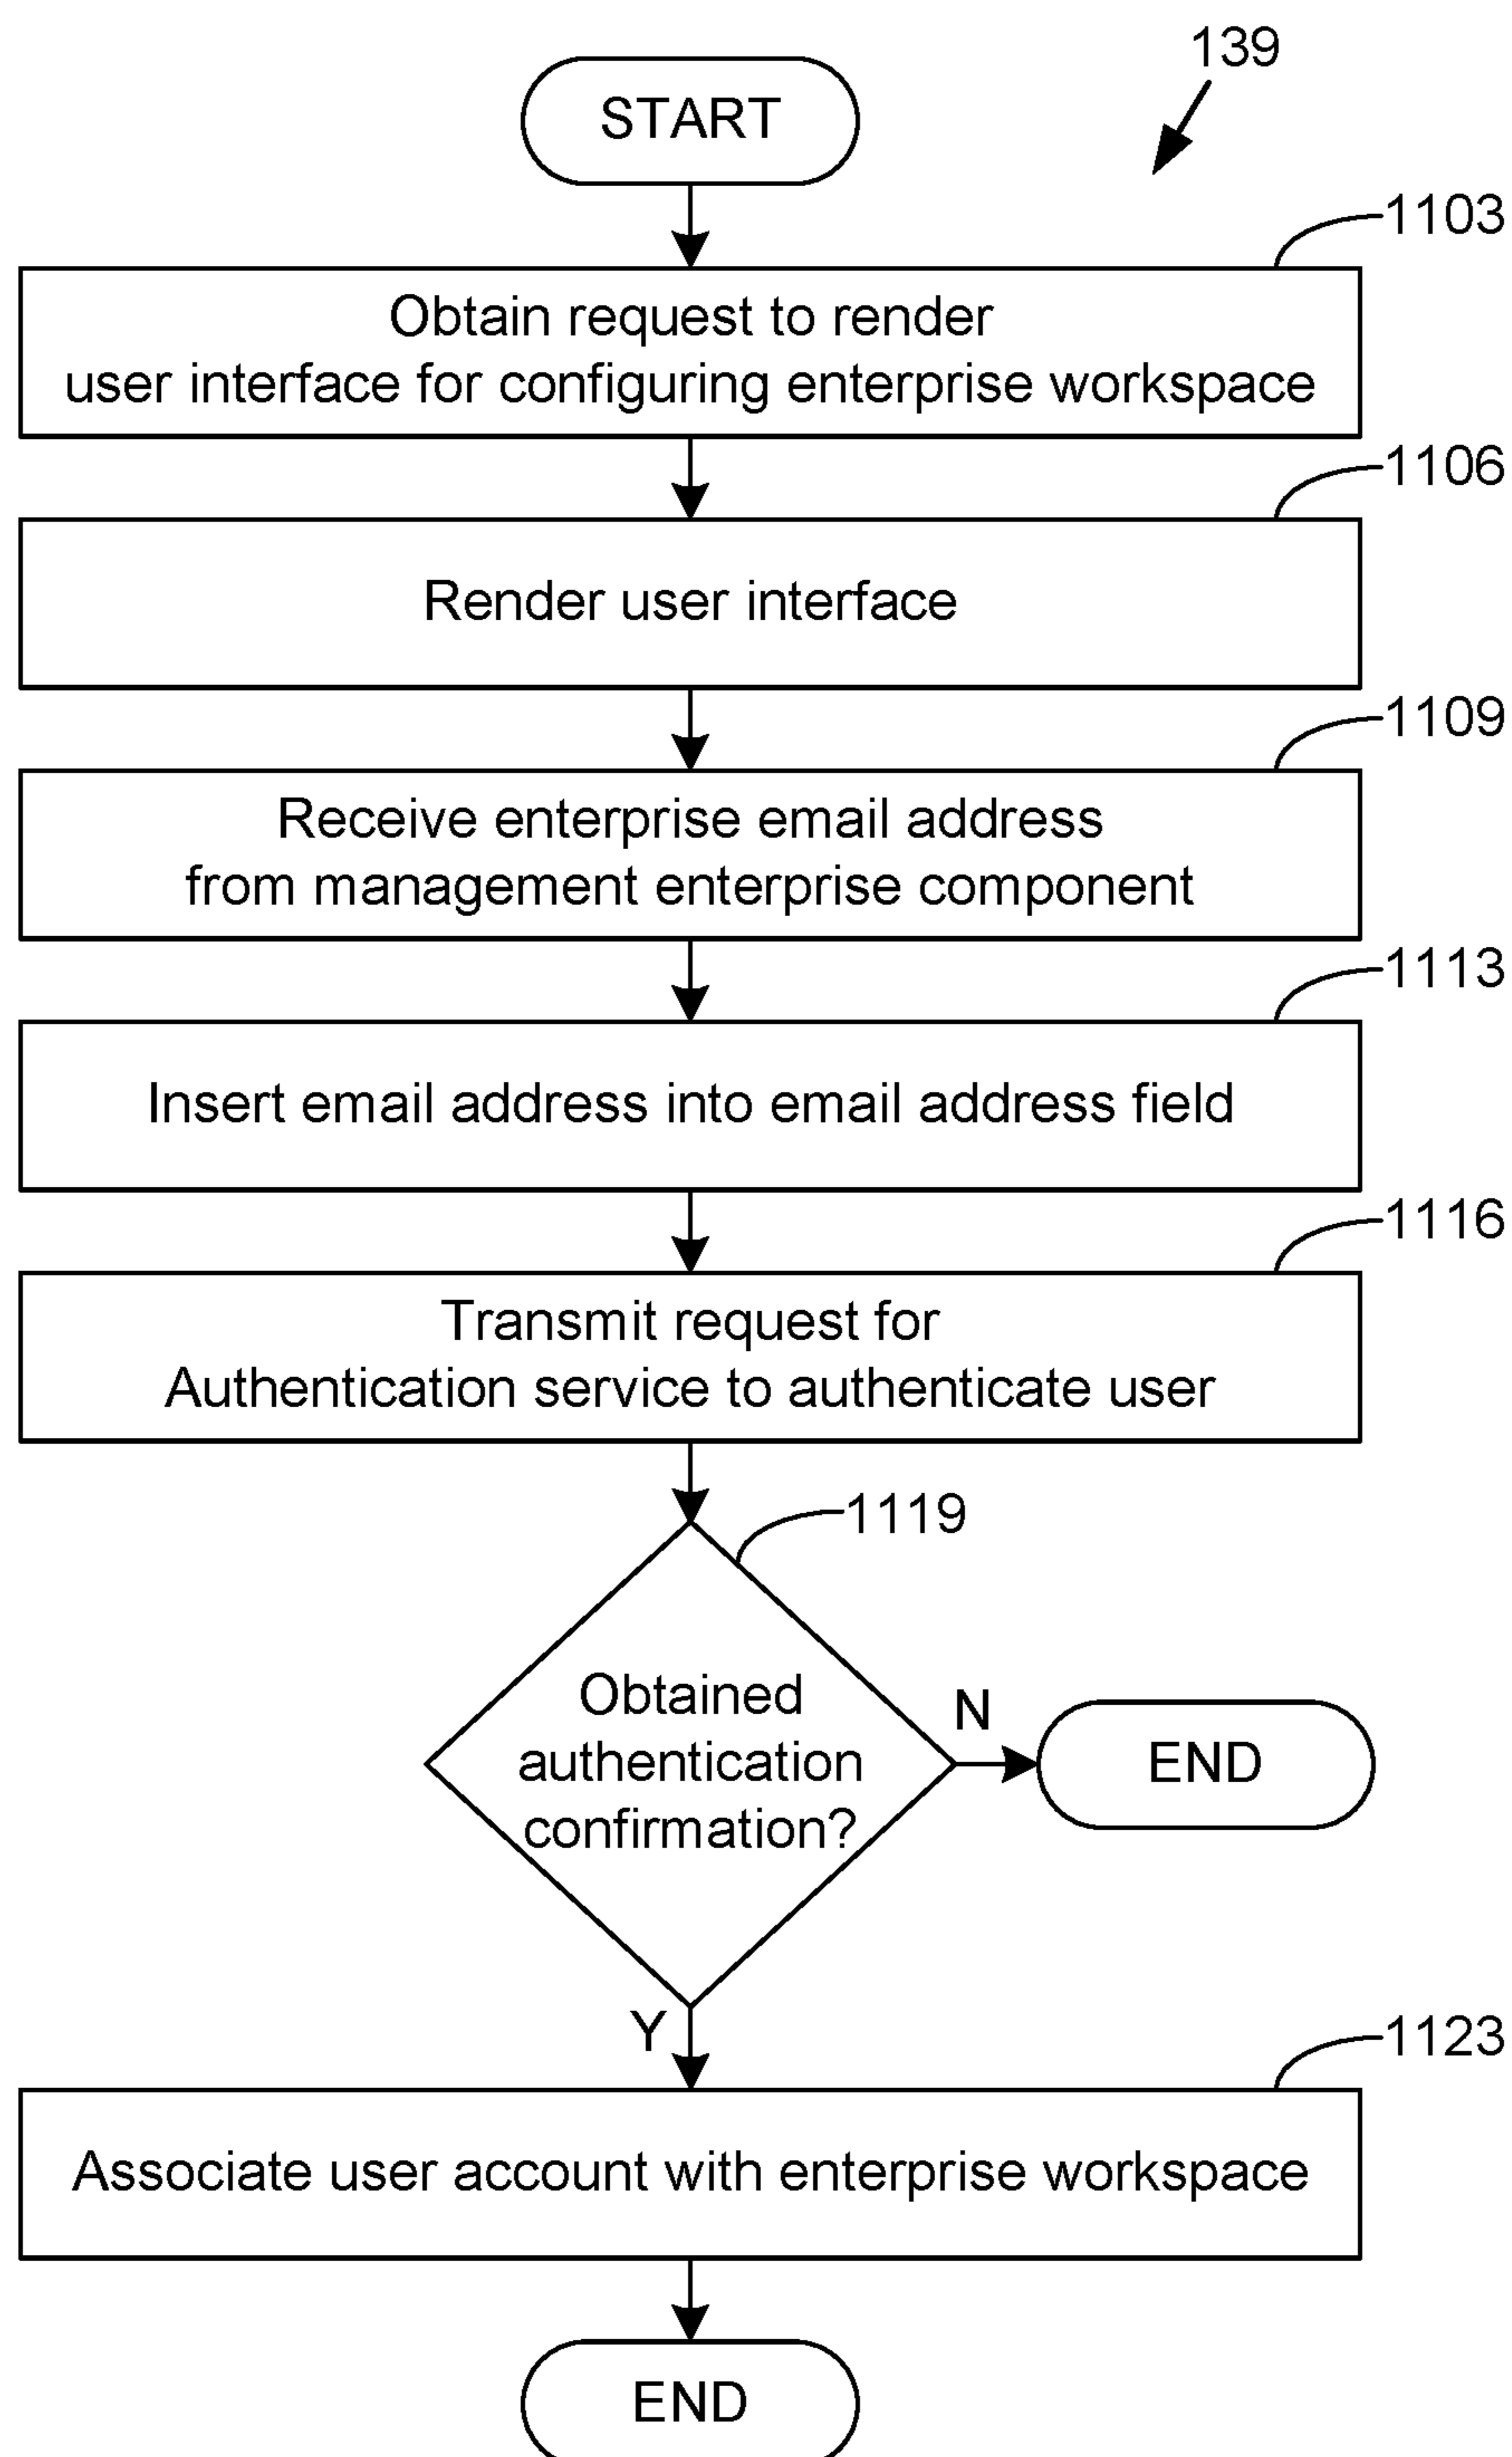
139

START

1103

Obtain request to render user interface for configuring enterprise workspace

1106

Render user interface

1109

Receive enterprise email address from management enterprise component

1113

Insert email address into email address field

1116

Transmit request for Authentication service to authenticate user

1119

Obtained authentication confirmation?

N

END

Y

1123

Associate user account with enterprise workspace

END